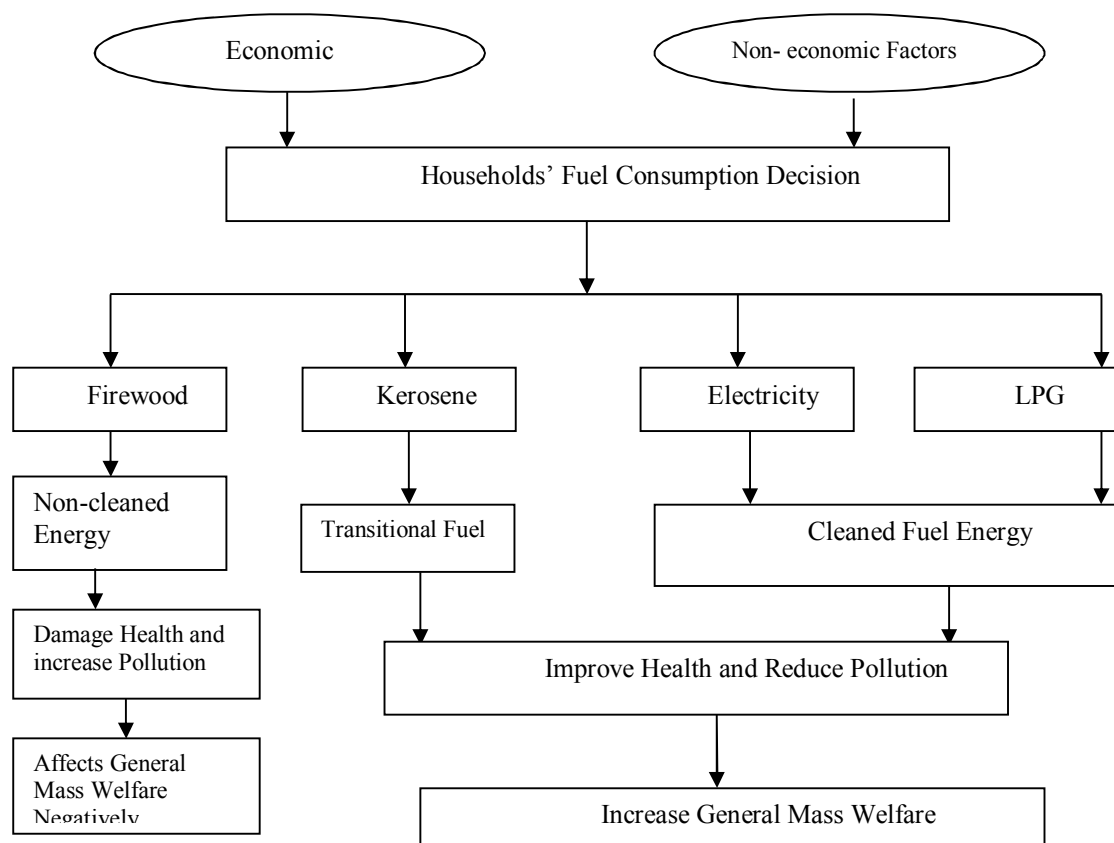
Economic

Non- economic Factors

Households' Fuel Consumption Decision

Firewood

Kerosene

Electricity

LPG

Non-cleaned Energy

Transitional Fuel

Cleaned Fuel Energy

Damage Health and increase Pollution

Improve Health and Reduce Pollution

Affects General Mass Welfare Negatively

Increase General Mass Welfare